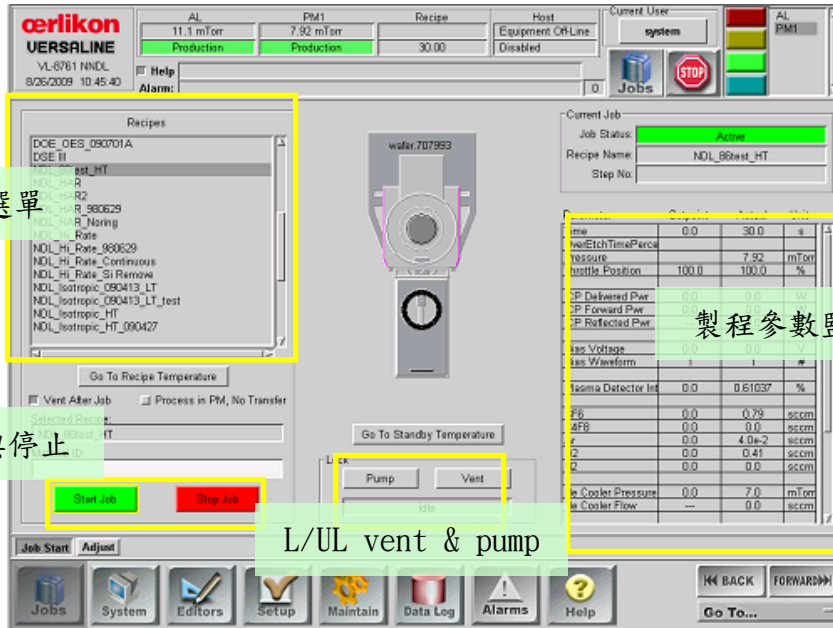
œrlikon
VERSALINE
VL-6761 NNDL
8/26/2009 10:45:40

| AL | PM1 | Recipe | Host |
|---|---|---|---|
| 11.1 mTorr | 7.92 mTorr | | Equipment Off-Line |
| Production | Production | 30.00 | Disabled |

Help
Alarm:
0
Current User
system
Jobs
STOP
AL
PM1

Recipes
DOE_OES_090701A
DSE III
NDL_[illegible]est_HT
NDL_HAR
NDL_HAR2
NDL_HAR_980629
NDL_HAR_Noring
NDL_Hi_Rate
NDL_Hi_Rate_980629
NDL_Hi_Rate_Continuous
NDL_Hi_Rate_Si Remove
NDL_Isotropic_090413_LT
NDL_Isotropic_090413_LT_test
NDL_Isotropic_HT
NDL_Isotropic_HT_090427
選單
Go To Recipe Temperature
Vent After Job
Process in PM, No Transfer
Selected Recipe:
NDL_86test_HT
停止
Start Job
Stop Job

wafer.707993
Go To Standby Temperature
Lock
Pump
Vent
Idle
L/UL vent & pump

Current Job
Job Status: Active
Recipe Name: NDL_86test_HT
Step No:

| Parameter | Setpoint | Actual | Units |
|---|---|---|---|
| Time | 0.0 | 30.0 | s |
| OverEtchTimePerce | | | |
| Pressure | | 7.92 | mTorr |
| Throttle Position | 100.0 | 100.0 | % |
| ICP Delivered Pwr | | | W |
| ICP Forward Pwr | | | |
| ICP Reflected Pwr | | | |
| Bias Voltage | | | |
| Bias Waveform | | | |
| Plasma Detector Int | 0.0 | 0.61037 | % |
| SF6 | 0.0 | 0.79 | sccm |
| C4F8 | 0.0 | 0.0 | sccm |
| Ar | 0.0 | 4.0e-2 | sccm |
| O2 | 0.0 | 0.41 | sccm |
| N2 | 0.0 | 0.0 | sccm |
| He Cooler Pressure | 0.0 | 7.0 | mTorr |
| He Cooler Flow | --- | 0.0 | sccm |

製程參數

Job Start
Adjust
Jobs
System
Editors
Setup
Maintain
Data Log
Alarms
Help
BACK
FORWARD
Go To...